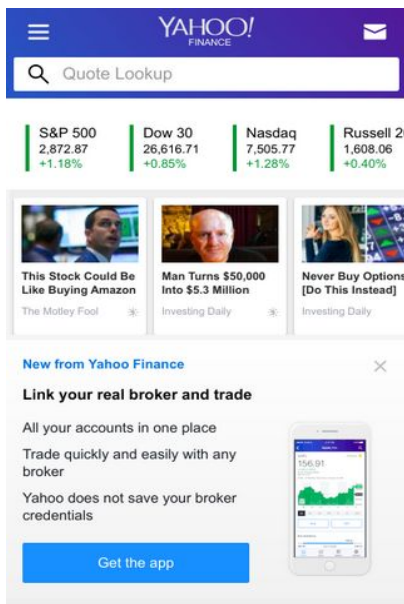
YAHOO!
FINANCE

Quote Lookup

S&P 500
2,872.87
+1.18%

Dow 30
26,616.71
+0.85%

Nasdaq
7,505.77
+1.28%

Russell 2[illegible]
1,608.06
+0.40%

This Stock Could Be Like Buying Amazon
The Motley Fool

Man Turns $50,000 Into $5.3 Million
Investing Daily

Never Buy Options [Do This Instead]
Investing Daily

New from Yahoo Finance

×

Link your real broker and trade

All your accounts in one place

Trade quickly and easily with any broker

Yahoo does not save your broker credentials

Get the app

156.91